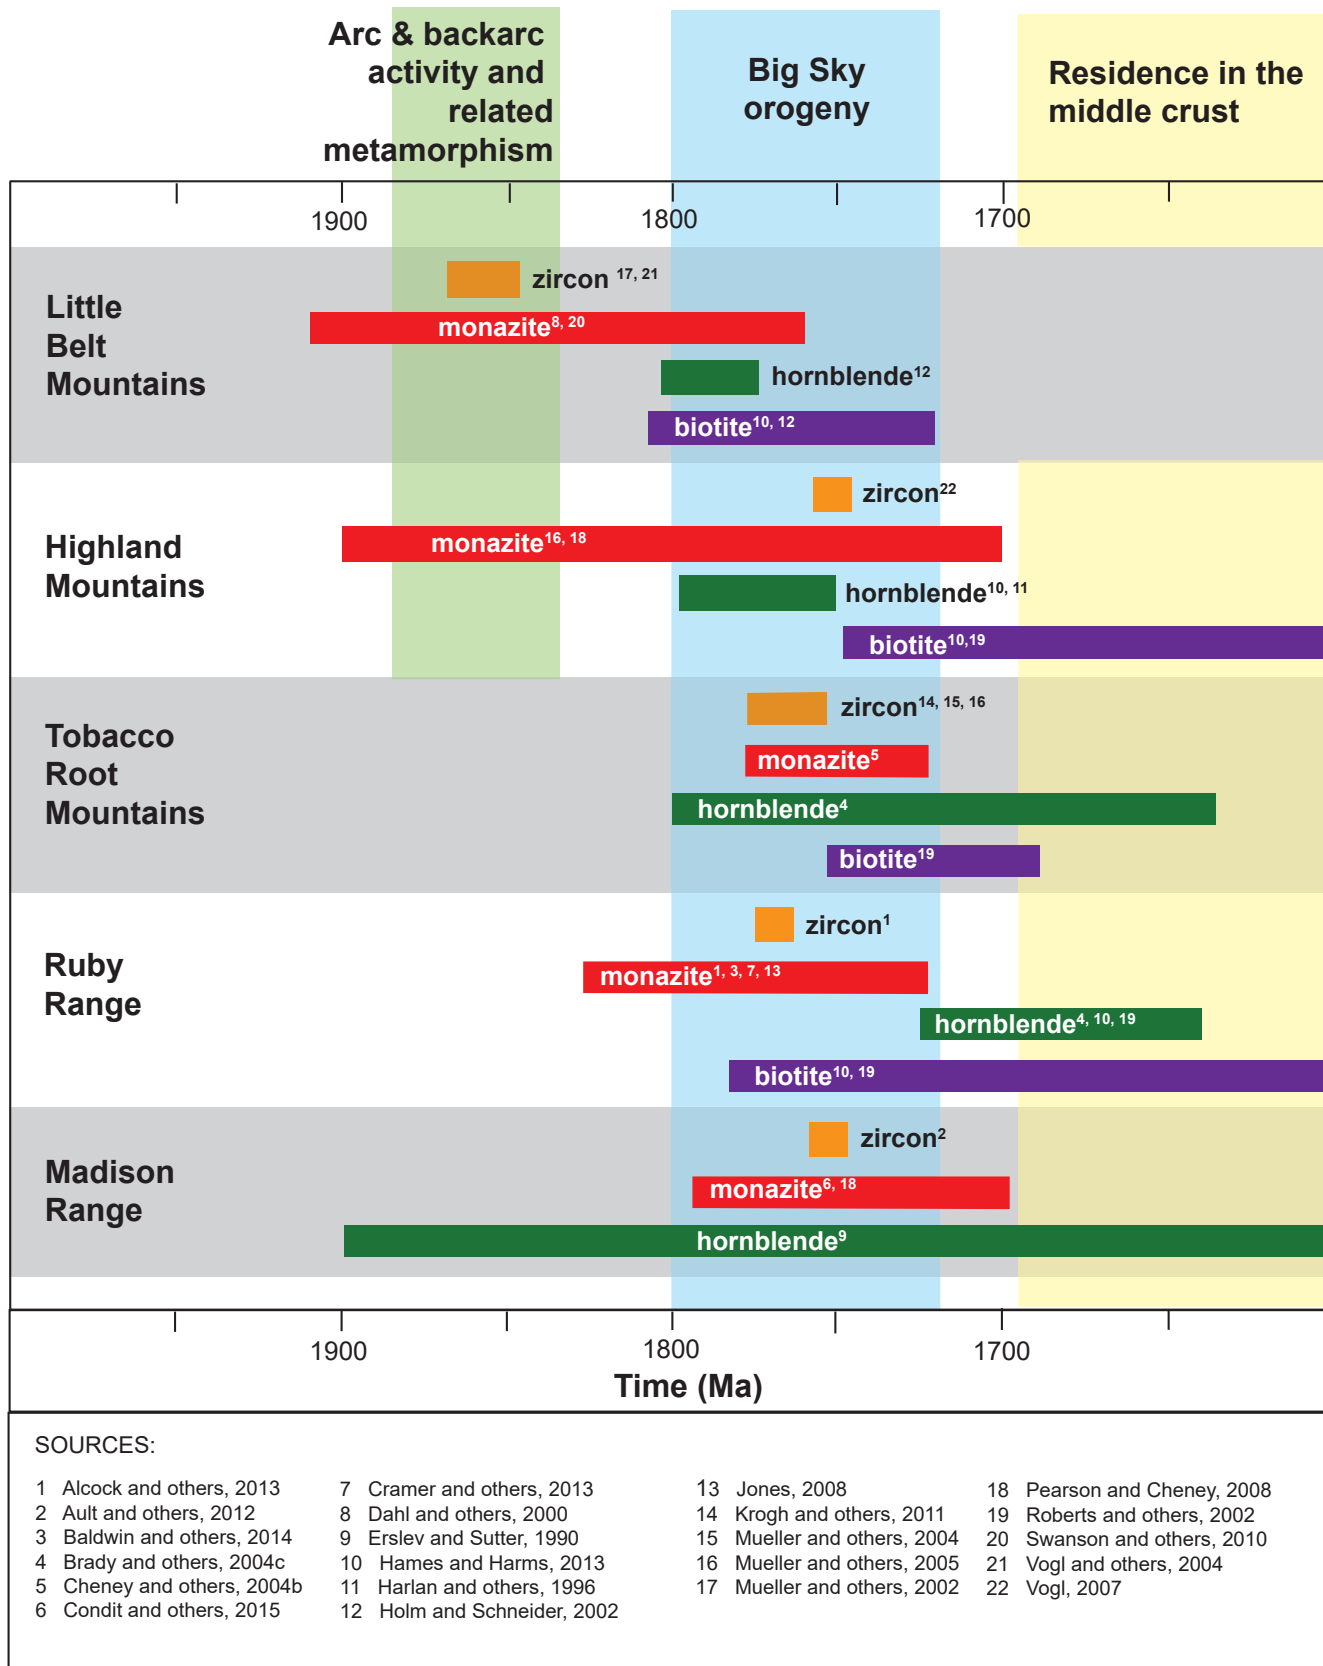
Arc & backarc activity and related metamorphism

Big Sky orogeny

Residence in the middle crust

1900 1800 1700

Little Belt Mountains

zircon $^{17, 21}$

monazite$^{8, 20}$

hornblende$^{12}$

biotite$^{10, 12}$

Highland Mountains

zircon$^{22}$

monazite$^{16, 18}$

hornblende$^{10, 11}$

biotite$^{10,19}$

Tobacco Root Mountains

zircon$^{14, 15, 16}$

monazite$^{5}$

hornblende$^{4}$

biotite$^{19}$

Ruby Range

zircon$^{1}$

monazite$^{1, 3, 7, 13}$

hornblende$^{4, 10, 19}$

biotite$^{10, 19}$

Madison Range

zircon$^{2}$

monazite$^{6, 18}$

hornblende$^{9}$

1900 1800 1700

Time (Ma)

SOURCES:

1 Alcock and others, 2013
2 Ault and others, 2012
3 Baldwin and others, 2014
4 Brady and others, 2004c
5 Cheney and others, 2004b
6 Condit and others, 2015

7 Cramer and others, 2013
8 Dahl and others, 2000
9 Erslev and Sutter, 1990
10 Hames and Harms, 2013
11 Harlan and others, 1996
12 Holm and Schneider, 2002

13 Jones, 2008
14 Krogh and others, 2011
15 Mueller and others, 2004
16 Mueller and others, 2005
17 Mueller and others, 2002

18 Pearson and Cheney, 2008
19 Roberts and others, 2002
20 Swanson and others, 2010
21 Vogl and others, 2004
22 Vogl, 2007